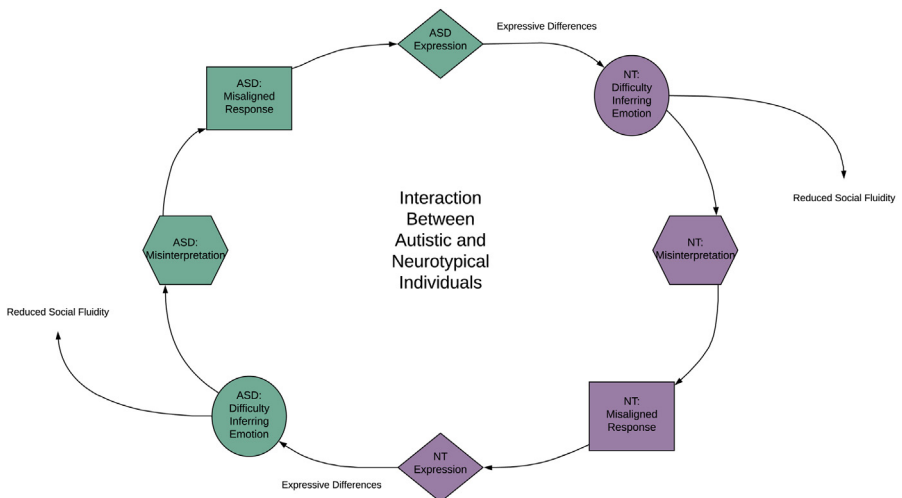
ASD Expression

Expressive Differences

NT: Difficulty Inferring Emotion

Reduced Social Fluidity

NT: Misinterpretation

NT: Misaligned Response

NT Expression

Expressive Differences

ASD: Difficulty Inferring Emotion

Reduced Social Fluidity

ASD: Misinterpretation

ASD: Misaligned Response

Interaction Between Autistic and Neurotypical Individuals